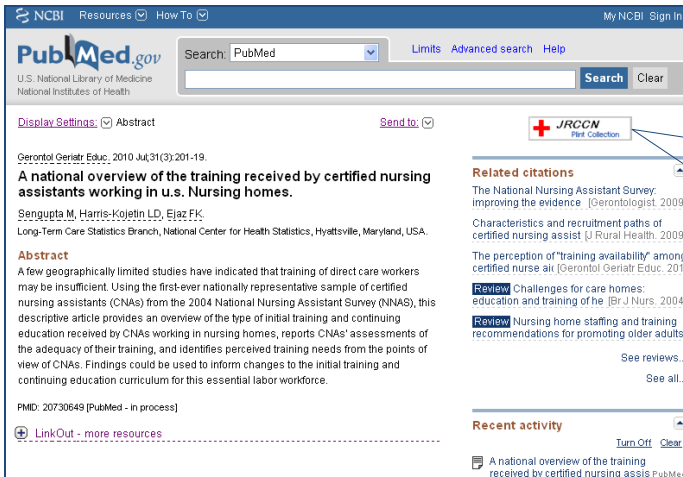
NCBI Resources How To

My NCBI Sign In

PubMed.gov
U.S. National Library of Medicine
National Institutes of Health

Search: PubMed

Limits Advanced search Help

Search Clear

Display Settings: Abstract

Send to:

JRCCN
Print Collection

Gerontol Geriatr Educ. 2010 Jul;31(3):201-19.

A national overview of the training received by certified nursing assistants working in u.s. Nursing homes.

Sengupta M, Harris-Kojetin LD, Ejaz FK.

Long-Term Care Statistics Branch, National Center for Health Statistics, Hyattsville, Maryland, USA.

Abstract

A few geographically limited studies have indicated that training of direct care workers may be insufficient. Using the first-ever nationally representative sample of certified nursing assistants (CNAs) from the 2004 National Nursing Assistant Survey (NNAS), this descriptive article provides an overview of the type of initial training and continuing education received by CNAs working in nursing homes, reports CNAs' assessments of the adequacy of their training, and identifies perceived training needs from the points of view of CNAs. Findings could be used to inform changes to the initial training and continuing education curriculum for this essential labor workforce.

PMID: 20730649 [PubMed - in process]

LinkOut - more resources

Related citations

The National Nursing Assistant Survey: improving the evidence [Gerontologist. 2009

Characteristics and recruitment paths of certified nursing assist [J Rural Health. 2009

The perception of "training availability" among certified nurse ai [Gerontol Geriatr Educ. 201

Review Challenges for care homes: education and training of he [Br J Nurs. 2004

Review Nursing home staffing and training recommendations for promoting older adults

See reviews...

See all...

Recent activity

Turn Off Clear

A national overview of the training received by certified nursing assis PubMed